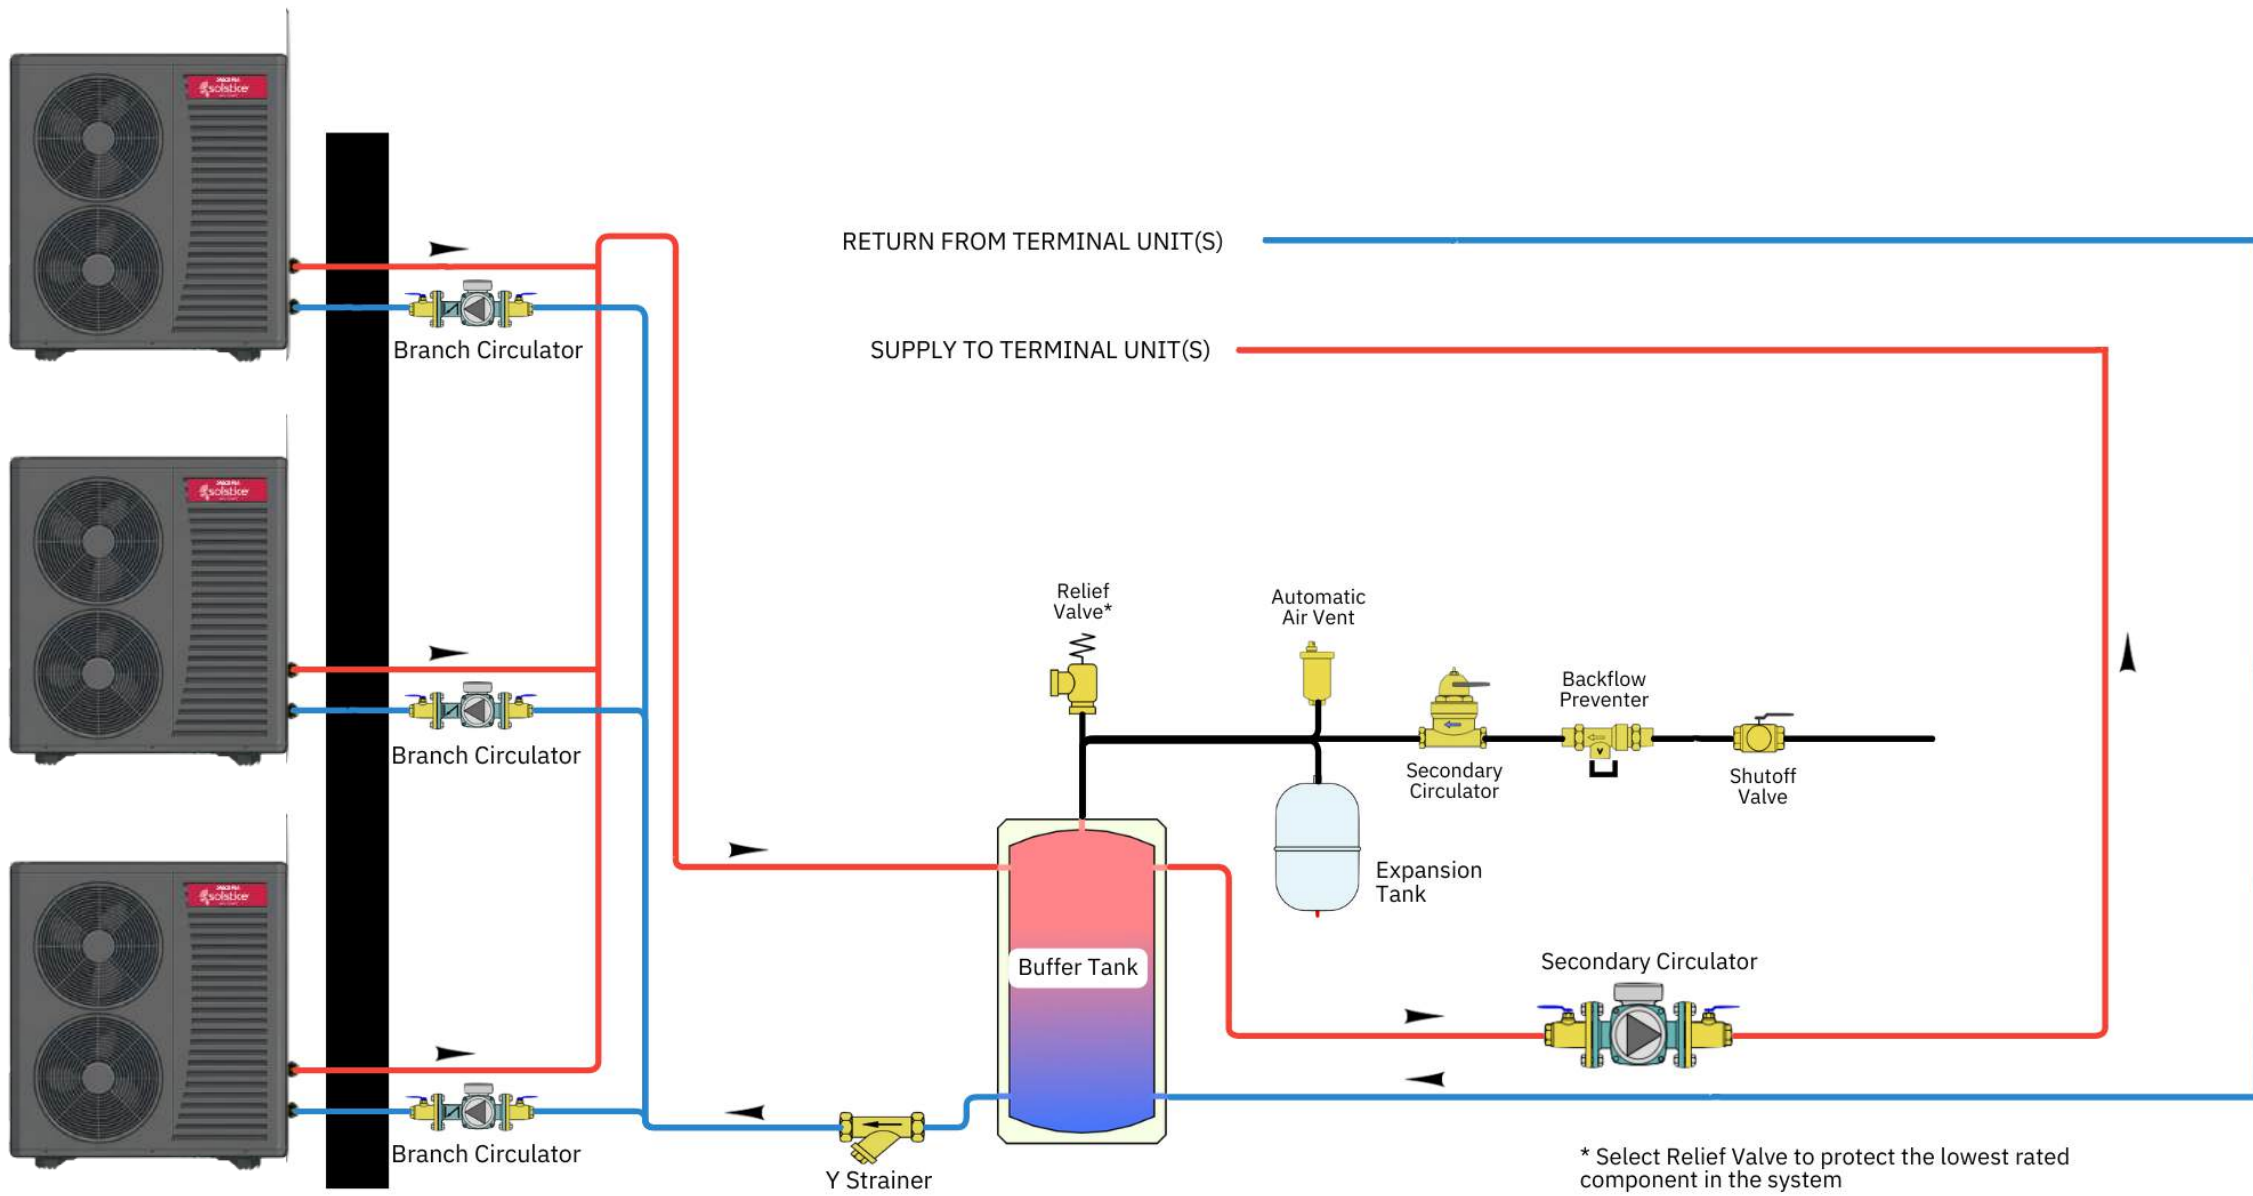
solstice

solstice

solstice

RETURN FROM TERMINAL UNIT(S)

SUPPLY TO TERMINAL UNIT(S)

Branch Circulator

Branch Circulator

Branch Circulator

Relief Valve*

Automatic Air Vent

Backflow Preventer

Secondary Circulator

Shutoff Valve

Expansion Tank

Buffer Tank

Secondary Circulator

Y Strainer

* Select Relief Valve to protect the lowest rated component in the system